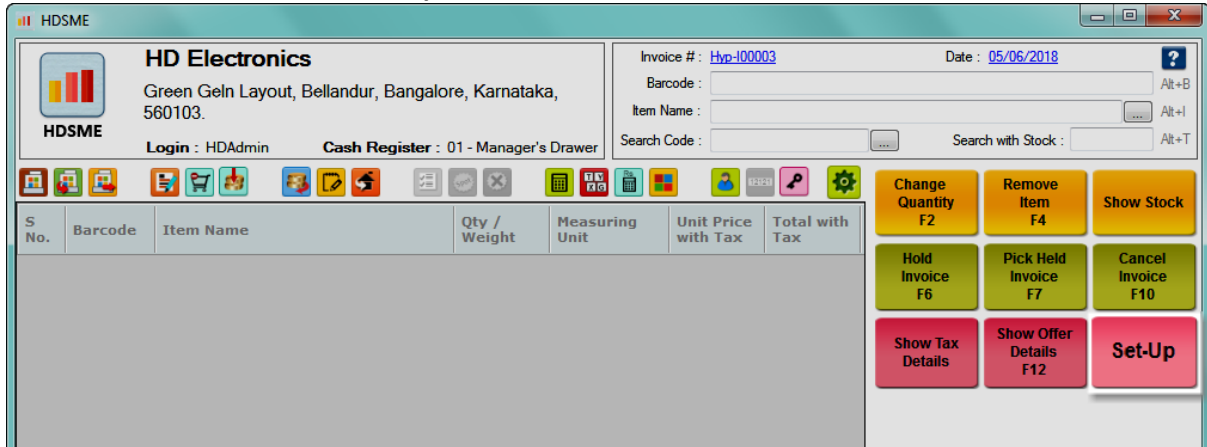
HDSME

HDSME

HD Electronics

Green Geln Layout, Bellandur, Bangalore, Karnataka, 560103.

Login : HDAdmin

Cash Register : 01 - Manager's Drawer

Invoice # : Hyp-I00003

Date : 05/06/2018

?

Barcode :

Alt+B

Item Name :

...

Alt+I

Search Code :

...

Search with Stock :

Alt+T

| S No. | Barcode | Item Name | Qty / Weight | Measuring Unit | Unit Price with Tax | Total with Tax |
|---|---|---|---|---|---|---|

Change Quantity F2

Remove Item F4

Show Stock

Hold Invoice F6

Pick Held Invoice F7

Cancel Invoice F10

Show Tax Details

Show Offer Details F12

Set-Up